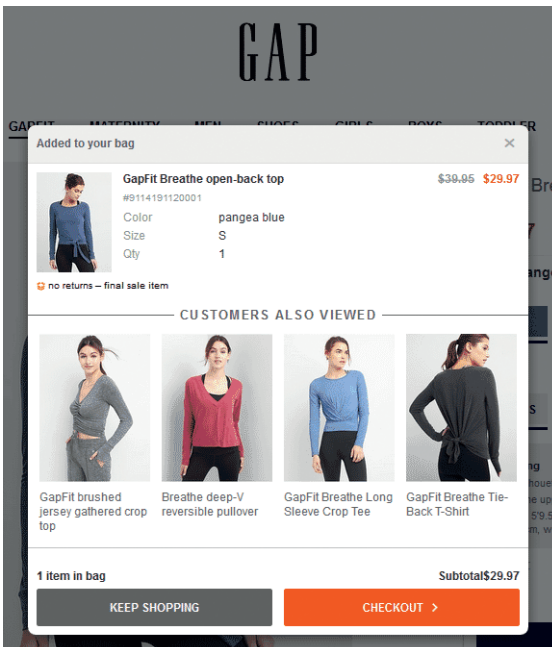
GAP

GAPFIT MATERNITY MEN SHOES GIRLS BOYS TODDLER

Added to your bag ×

GapFit Breathe open-back top
#9114191120001
Color pangea blue
Size S
Qty 1

~~$39.95~~ $29.97

no returns – final sale item

CUSTOMERS ALSO VIEWED

GapFit brushed jersey gathered crop top

Breathe deep-V reversible pullover

GapFit Breathe Long Sleeve Crop Tee

GapFit Breathe Tie-Back T-Shirt

1 item in bag

Subtotal$29.97

KEEP SHOPPING

CHECKOUT >

Bre
7
ange
S
he up
5'9.5
s sm